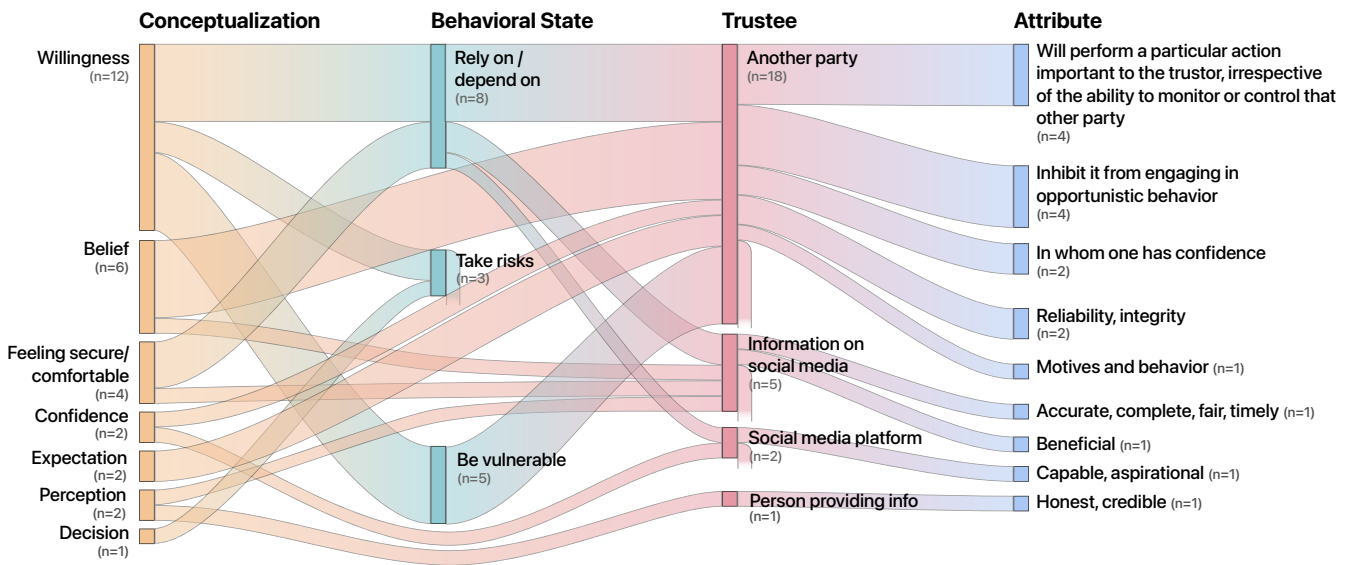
Conceptualization

Willingness
(n=12)

Belief
(n=6)

Feeling secure/ comfortable
(n=4)

Confidence
(n=2)

Expectation
(n=2)

Perception
(n=2)

Decision
(n=1)

Behavioral State

Rely on / depend on
(n=8)

Take risks
(n=3)

Be vulnerable
(n=5)

Trustee

Another party
(n=18)

Information on social media
(n=5)

Social media platform
(n=2)

Person providing info
(n=1)

Attribute

Will perform a particular action important to the trustor, irrespective of the ability to monitor or control that other party
(n=4)

Inhibit it from engaging in opportunistic behavior
(n=4)

In whom one has confidence
(n=2)

Reliability, integrity
(n=2)

Motives and behavior (n=1)

Accurate, complete, fair, timely (n=1)

Beneficial (n=1)

Capable, aspirational (n=1)

Honest, credible (n=1)